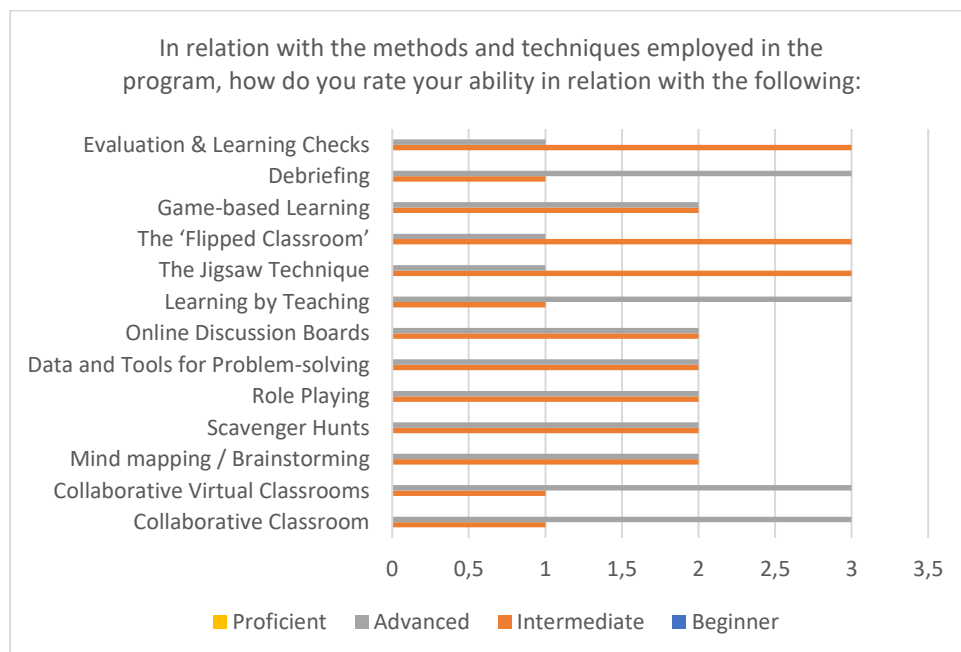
In relation with the methods and techniques employed in the program, how do you rate your ability in relation with the following:

Evaluation & Learning Checks
Debriefing
Game-based Learning
The ‘Flipped Classroom’
The Jigsaw Technique
Learning by Teaching
Online Discussion Boards
Data and Tools for Problem-solving
Role Playing
Scavenger Hunts
Mind mapping / Brainstorming
Collaborative Virtual Classrooms
Collaborative Classroom

0 0,5 1 1,5 2 2,5 3 3,5

Proficient Advanced Intermediate Beginner